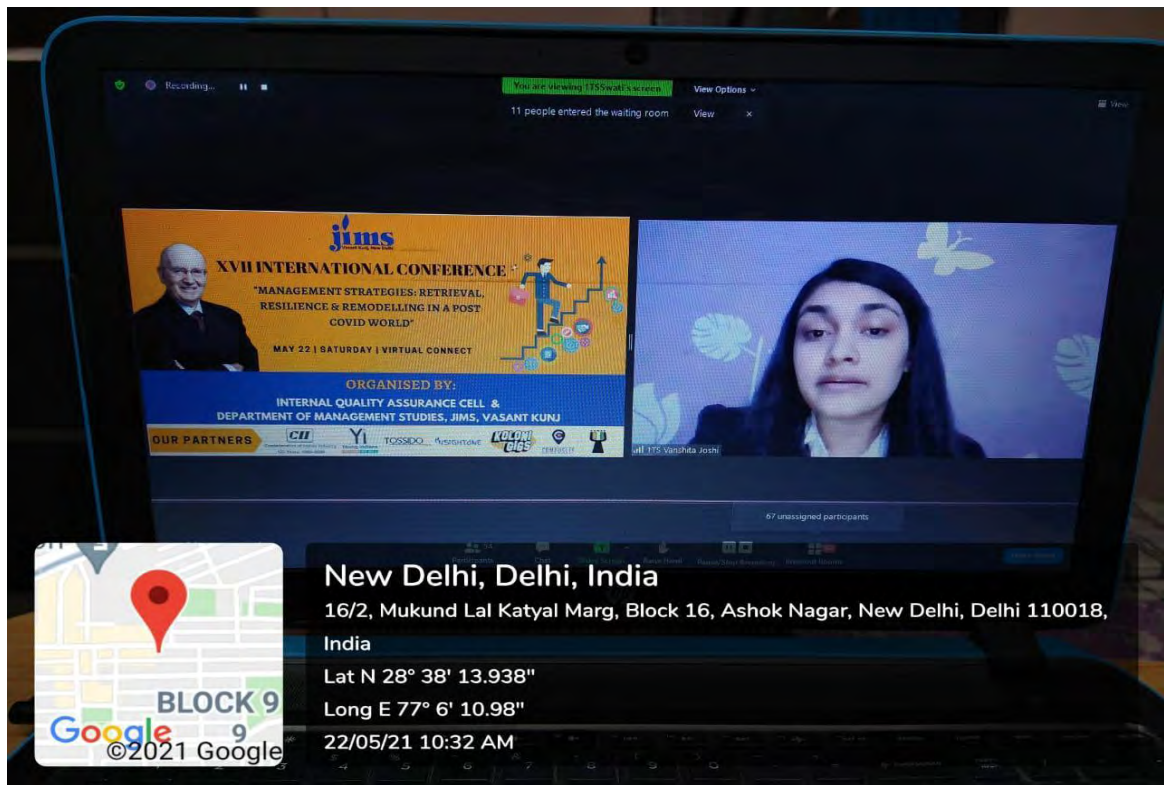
Recording...

You are viewing 1TSSwati's screen

View Options

11 people entered the waiting room

View

×

View

jims

XVII INTERNATIONAL CONFERENCE

"MANAGEMENT STRATEGIES: RETRIEVAL, RESILIENCE & REMODELLING IN A POST COVID WORLD"

MAY 22 | SATURDAY | VIRTUAL CONNECT

ORGANISED BY:

INTERNAL QUALITY ASSURANCE CELL & DEPARTMENT OF MANAGEMENT STUDIES, JIMS, VASANT KUNJ

OUR PARTNERS

CII

Yi

TOSSIDO

KOLONI

1TS Vanshita Joshi

67 unassigned participants

New Delhi, Delhi, India

16/2, Mukund Lal Katyal Marg, Block 16, Ashok Nagar, New Delhi, Delhi 110018, India

Lat N 28° 38' 13.938"

Long E 77° 6' 10.98"

22/05/21 10:32 AM

BLOCK 9

9

Google

©2021 Google